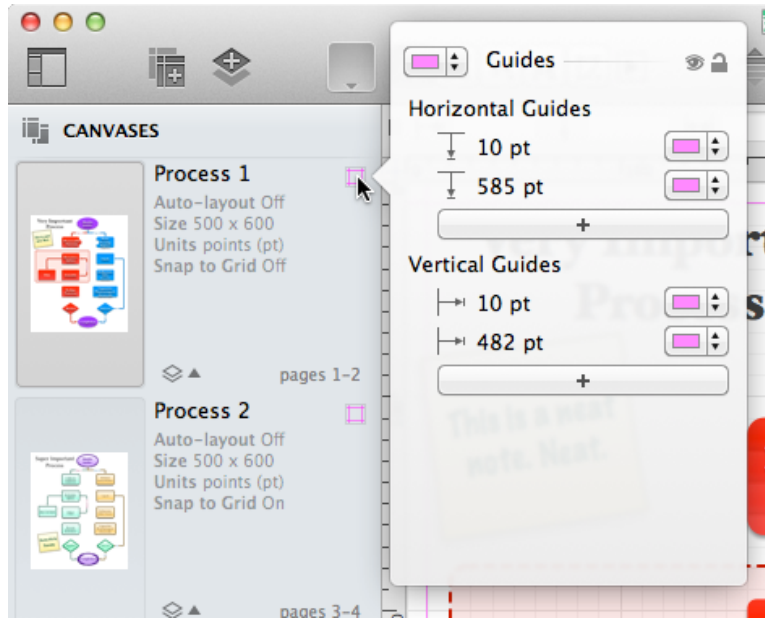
CANVASES

Process 1
Auto-layout Off
Size 500 x 600
Units points (pt)
Snap to Grid Off

pages 1–2

Process 2
Auto-layout Off
Size 500 x 600
Units points (pt)
Snap to Grid On

pages 3–4

Guides

Horizontal Guides
10 pt
585 pt
+

Vertical Guides
10 pt
482 pt
+

This is a neat note. Neat.